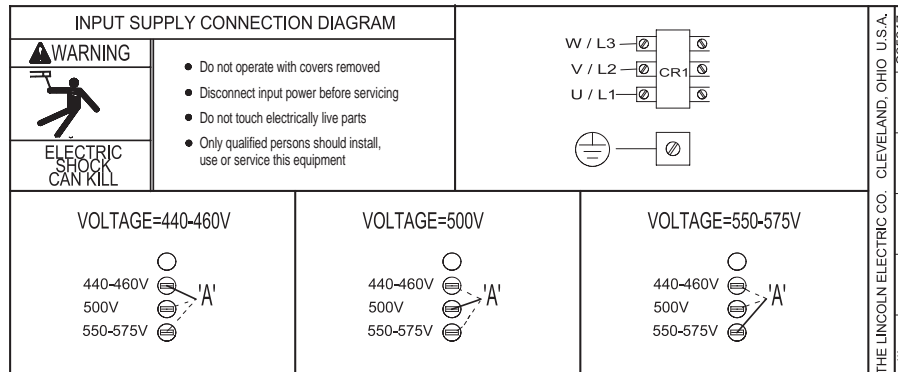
INPUT SUPPLY CONNECTION DIAGRAM

WARNING

ELECTRIC SHOCK CAN KILL

- Do not operate with covers removed
- Disconnect input power before servicing
- Do not touch electrically live parts
- Only qualified persons should install, use or service this equipment

W / L3
V / L2
U / L1
CR1

VOLTAGE=440-460V
440-460V
500V
550-575V
'A'

VOLTAGE=500V
440-460V
500V
550-575V
'A'

VOLTAGE=550-575V
440-460V
500V
550-575V
'A'

THE LINCOLN ELECTRIC CO. CLEVELAND, OHIO U.S.A.